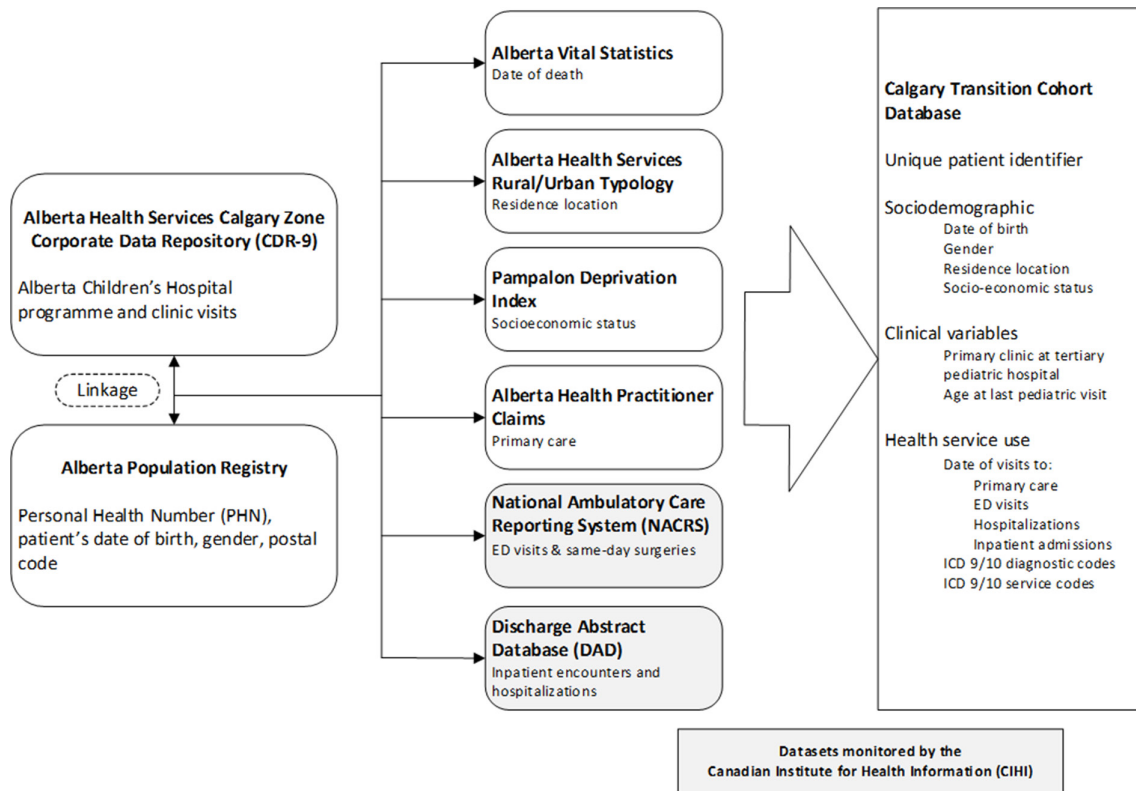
Alberta Health Services Calgary Zone Corporate Data Repository (CDR-9)

Alberta Children's Hospital programme and clinic visits

Linkage

Alberta Population Registry

Personal Health Number (PHN), patient's date of birth, gender, postal code

Alberta Vital Statistics
Date of death

Alberta Health Services Rural/Urban Typology
Residence location

Pampalon Deprivation Index
Socioeconomic status

Alberta Health Practitioner Claims
Primary care

National Ambulatory Care Reporting System (NACRS)
ED visits & same-day surgeries

Discharge Abstract Database (DAD)
Inpatient encounters and hospitalizations

Calgary Transition Cohort Database

Unique patient identifier

Sociodemographic
Date of birth
Gender
Residence location
Socio-economic status

Clinical variables
Primary clinic at tertiary pediatric hospital
Age at last pediatric visit

Health service use
Date of visits to:
Primary care
ED visits
Hospitalizations
Inpatient admissions
ICD 9/10 diagnostic codes
ICD 9/10 service codes

Datasets monitored by the Canadian Institute for Health Information (CIHI)